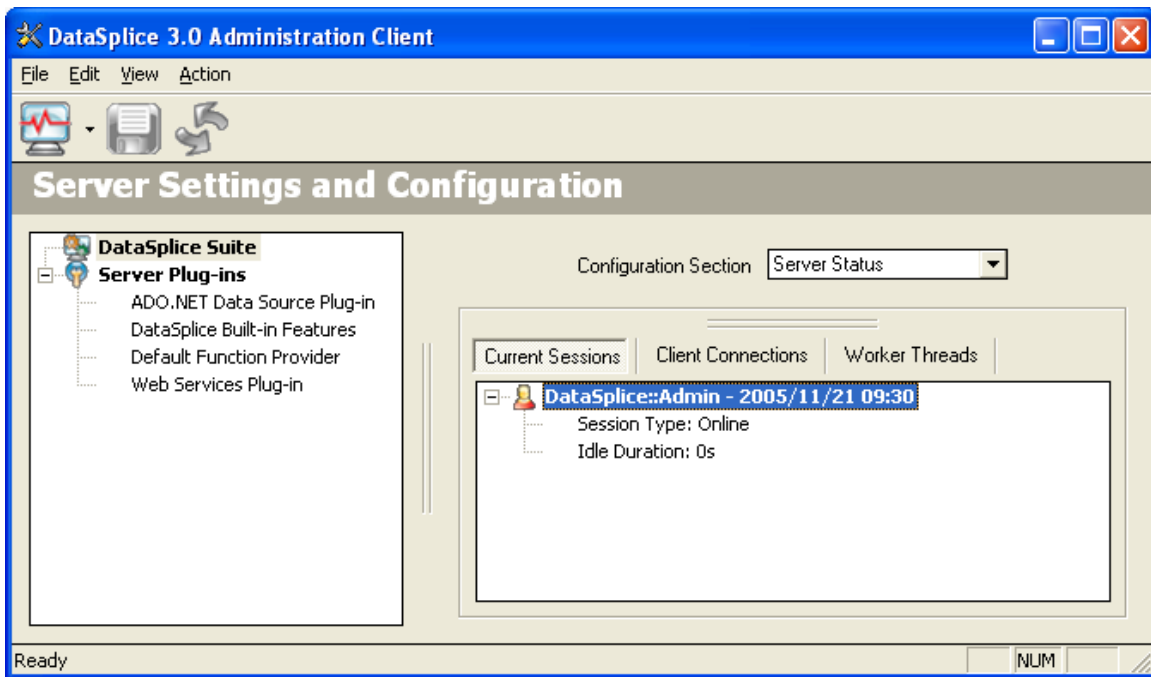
DataSplice 3.0 Administration Client

File Edit View Action

Server Settings and Configuration

DataSplice Suite
Server Plug-ins
ADO.NET Data Source Plug-in
DataSplice Built-in Features
Default Function Provider
Web Services Plug-in

Configuration Section Server Status

Current Sessions | Client Connections | Worker Threads

DataSplice::Admin - 2005/11/21 09:30
Session Type: Online
Idle Duration: 0s

Ready NUM